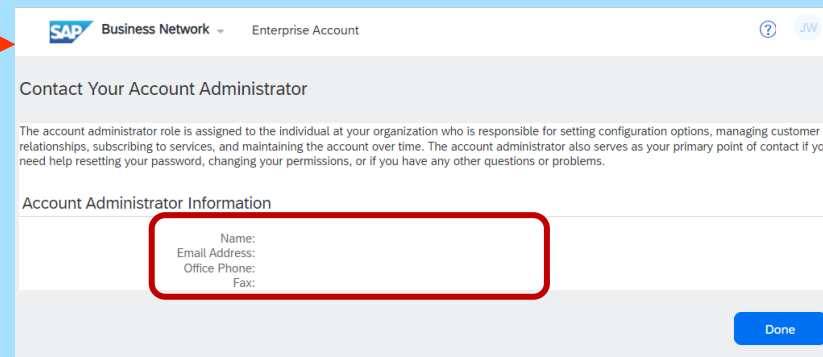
SAP Business Network Enterprise Account

?

JW

Contact Your Account Administrator

The account administrator role is assigned to the individual at your organization who is responsible for setting configuration options, managing customer relationships, subscribing to services, and maintaining the account over time. The account administrator also serves as your primary point of contact if yo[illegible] need help resetting your password, changing your permissions, or if you have any other questions or problems.

Account Administrator Information

Name:
Email Address:
Office Phone:
Fax:

Done